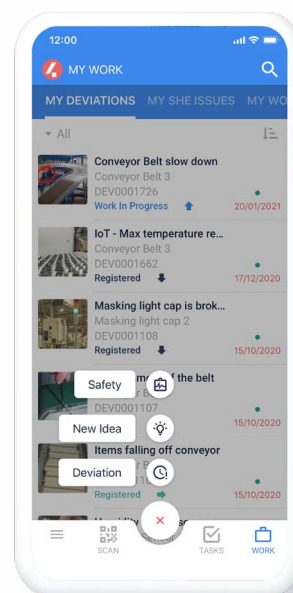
12:00

MY WORK

MY DEVIATIONS MY SHE ISSUES MY WO

All

Conveyor Belt slow down
Conveyor Belt 3
DEV0001726
Work In Progress
20/01/2021

IoT - Max temperature re...
Conveyor Belt 3
DEV0001662
Registered
17/12/2020

Masking light cap is brok...
Masking light cap 2
DEV0001108
Registered
15/10/2020

Safety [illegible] of the belt
DEV0001107
15/10/2020

New Idea

Items falling off conveyor

Deviation

Registered
15/10/2020

SCAN
TASKS
WORK